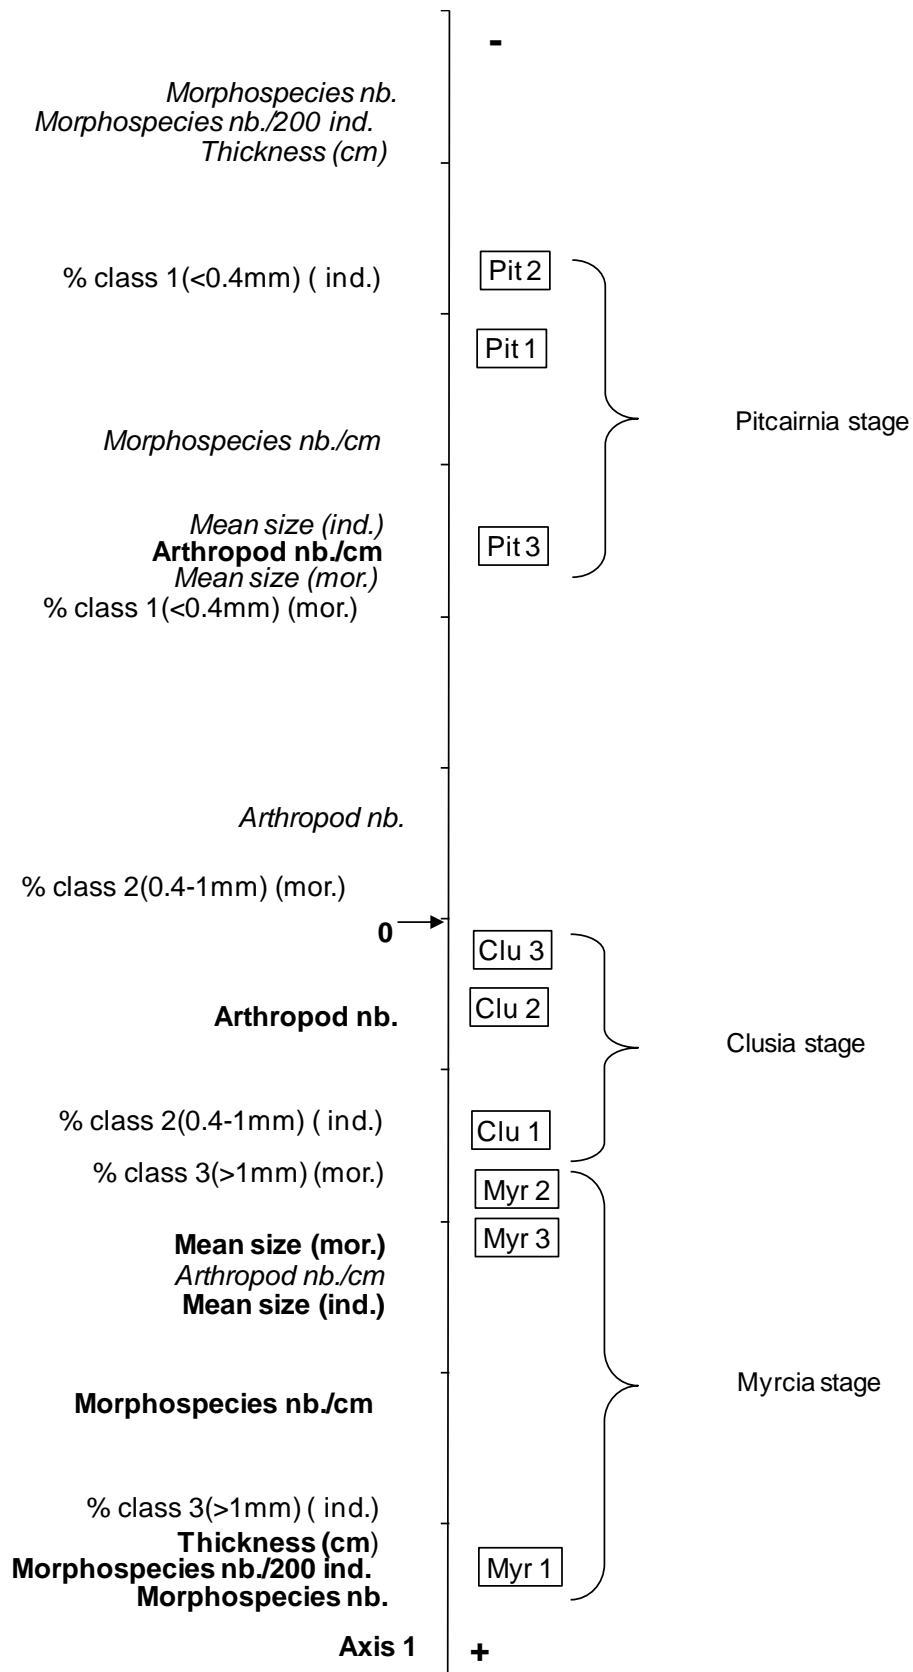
-

Morphospecies nb.
Morphospecies nb./200 ind.
Thickness (cm)

% class 1(<0.4mm) ( ind.)

Pit 2

Pit 1

Pitcairnia stage

Morphospecies nb./cm

Mean size (ind.)
Arthropod nb./cm
Mean size (mor.)
% class 1(<0.4mm) (mor.)

Pit 3

Arthropod nb.

% class 2(0.4-1mm) (mor.)

0

Clu 3

Arthropod nb.

Clu 2

Clusia stage

% class 2(0.4-1mm) ( ind.)

Clu 1

% class 3(>1mm) (mor.)

Myr 2

Myr 3

Mean size (mor.)
Arthropod nb./cm
Mean size (ind.)

Morphospecies nb./cm

Myrcia stage

% class 3(>1mm) ( ind.)
Thickness (cm)
Morphospecies nb./200 ind.
Morphospecies nb.

Myr 1

Axis 1

+